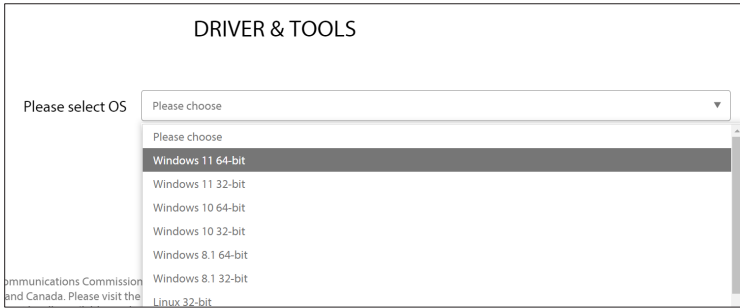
DRIVER & TOOLS

Please select OS

Please choose ▼

Please choose
Windows 11 64-bit
Windows 11 32-bit
Windows 10 64-bit
Windows 10 32-bit
Windows 8.1 64-bit
Windows 8.1 32-bit
Linux 32-bit

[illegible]mmunications Commission
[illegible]and Canada. Please visit the